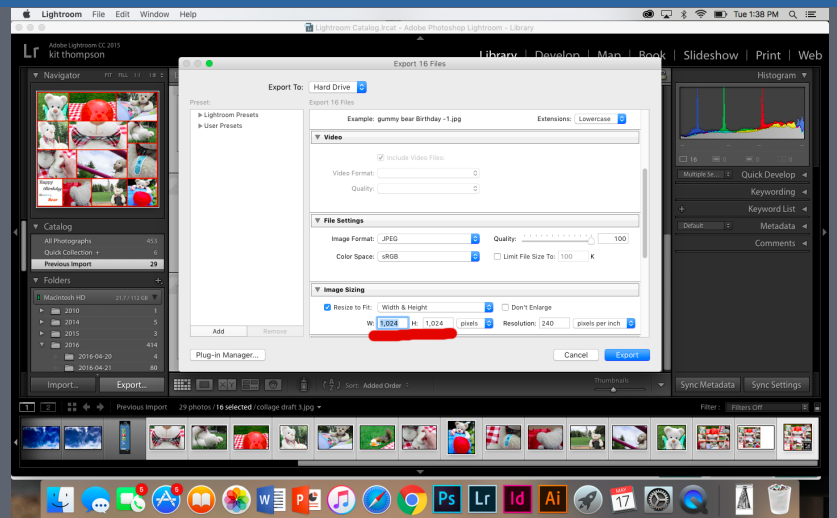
Lightroom File Edit Window Help

Tue 1:38 PM

Lightroom Catalog.lrcat - Adobe Photoshop Lightroom - Library

Lr Adobe Lightroom CC 2015
kit thompson

Library | Develop | Map | Book | Slideshow | Print | Web

Navigator FIT FILL 1:1

Happy Birthday

Catalog
All Photographs 453
Quick Collection + 0
Previous Import 29

Folders
Macintosh HD 21.7 / 112 GB
2010 1
2014 5
2015 3
2016 414
2016-04-20 4
2016-04-21 40

Import... Export...

Export 16 Files

Export To: Hard Drive

Preset: Export 16 Files

Lightroom Presets
User Presets

Add Remove

Example: gummy bear Birthday -1.jpg Extensions: Lowercase

Video
Include Video Files:
Video Format:
Quality:

File Settings
Image Format: JPEG Quality: 100
Color Space: sRGB Limit File Size To: 100 K

Image Sizing
Resize to Fit: Width & Height Don't Enlarge
W: 1,024 H: 1,024 pixels Resolution: 240 pixels per inch

Plug-in Manager... Cancel Export

Histogram
16
Multiple Se... Quick Develop
Keywording
Keyword List
Default Metadata
Comments

Sort: Added Order
Thumbnails
Sync Metadata Sync Settings

1 2 Previous Import 29 photos / 16 selected / collage draft 3.jpg Filter: Filters Off

MAY 17